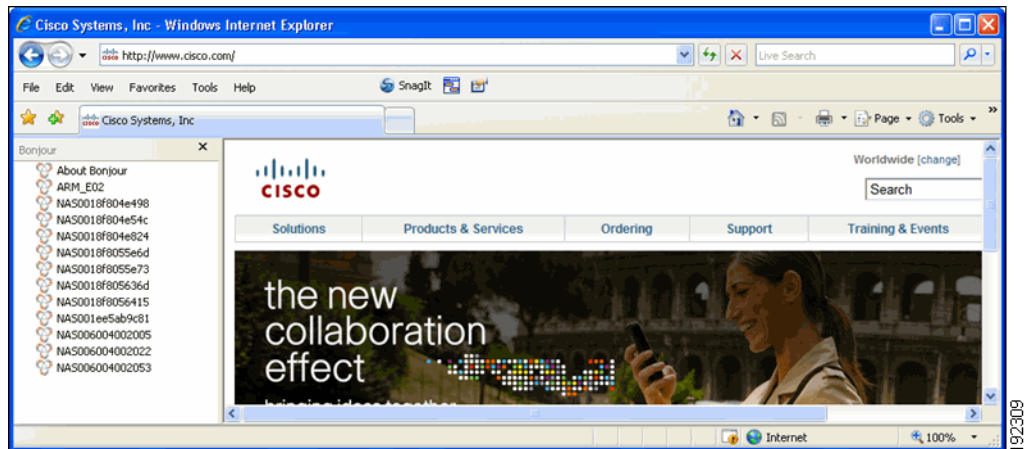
Cisco Systems, Inc - Windows Internet Explorer

http://www.cisco.com/

Live Search

File Edit View Favorites Tools Help

SnagIt

Cisco Systems, Inc

Page Tools

Bonjour

About Bonjour
ARM_E02
NAS0018f804e498
NAS0018f804e54c
NAS0018f804e824
NAS0018f8055e6d
NAS0018f8055e73
NAS0018f805636d
NAS0018f8056415
NAS001ee5ab9c81
NAS006004002005
NAS006004002022
NAS006004002053

cisco

Worldwide [change]

Search

Solutions | Products & Services | Ordering | Support | Training & Events

the new collaboration effect

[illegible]

Internet

100%

192309